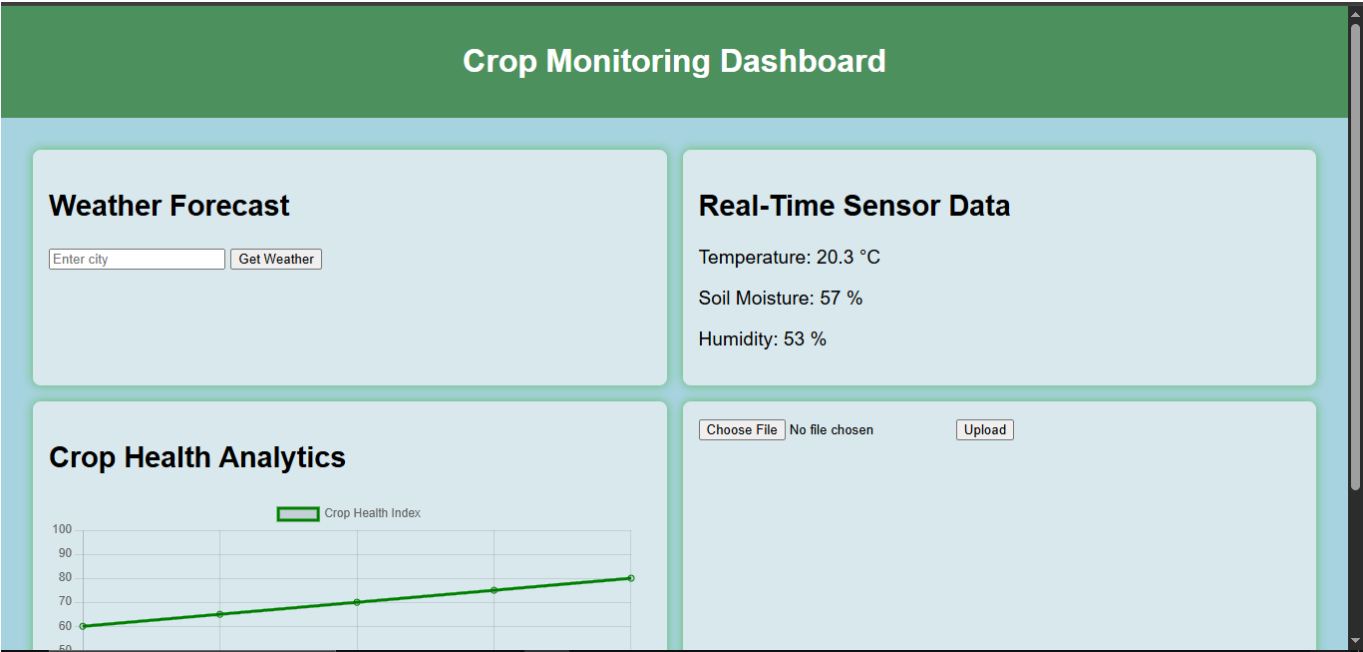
Crop Monitoring Dashboard

Weather Forecast

Enter city
Get Weather

Real-Time Sensor Data

Temperature: 20.3 °C

Soil Moisture: 57 %

Humidity: 53 %

Crop Health Analytics

Crop Health Index

100
90
80
70
60
50

Choose File No file chosen
Upload